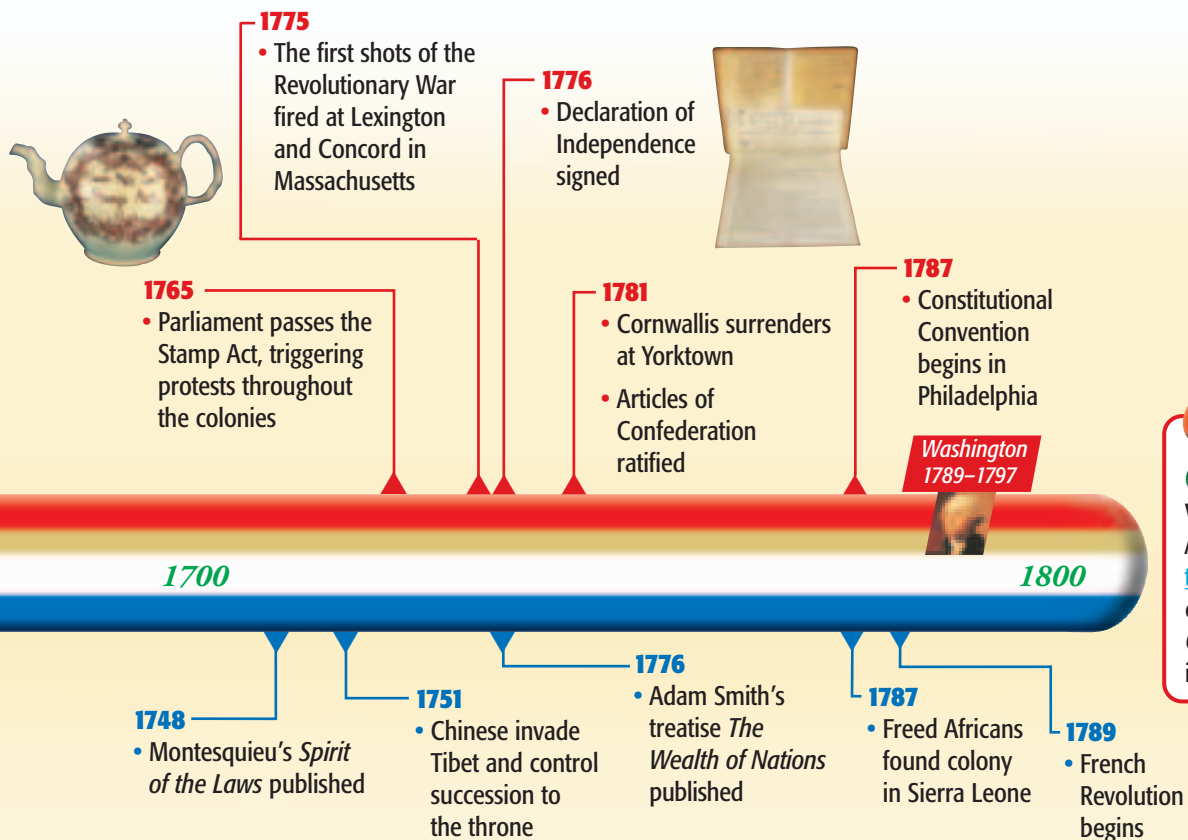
1775
• The first shots of the Revolutionary War fired at Lexington and Concord in Massachusetts

1776
• Declaration of Independence signed

1765
• Parliament passes the Stamp Act, triggering protests throughout the colonies

1781
• Cornwallis surrenders at Yorktown
• Articles of Confederation ratified

1787
• Constitutional Convention begins in Philadelphia

Washington 1789–1797

1700

1800

1748
• Montesquieu's *Spirit of the Laws* published

1751
• Chinese invade Tibet and control succession to the throne

1776
• Adam Smith's treatise *The Wealth of Nations* published

1787
• Freed Africans found colony in Sierra Leone

1789
• French Revolution begins